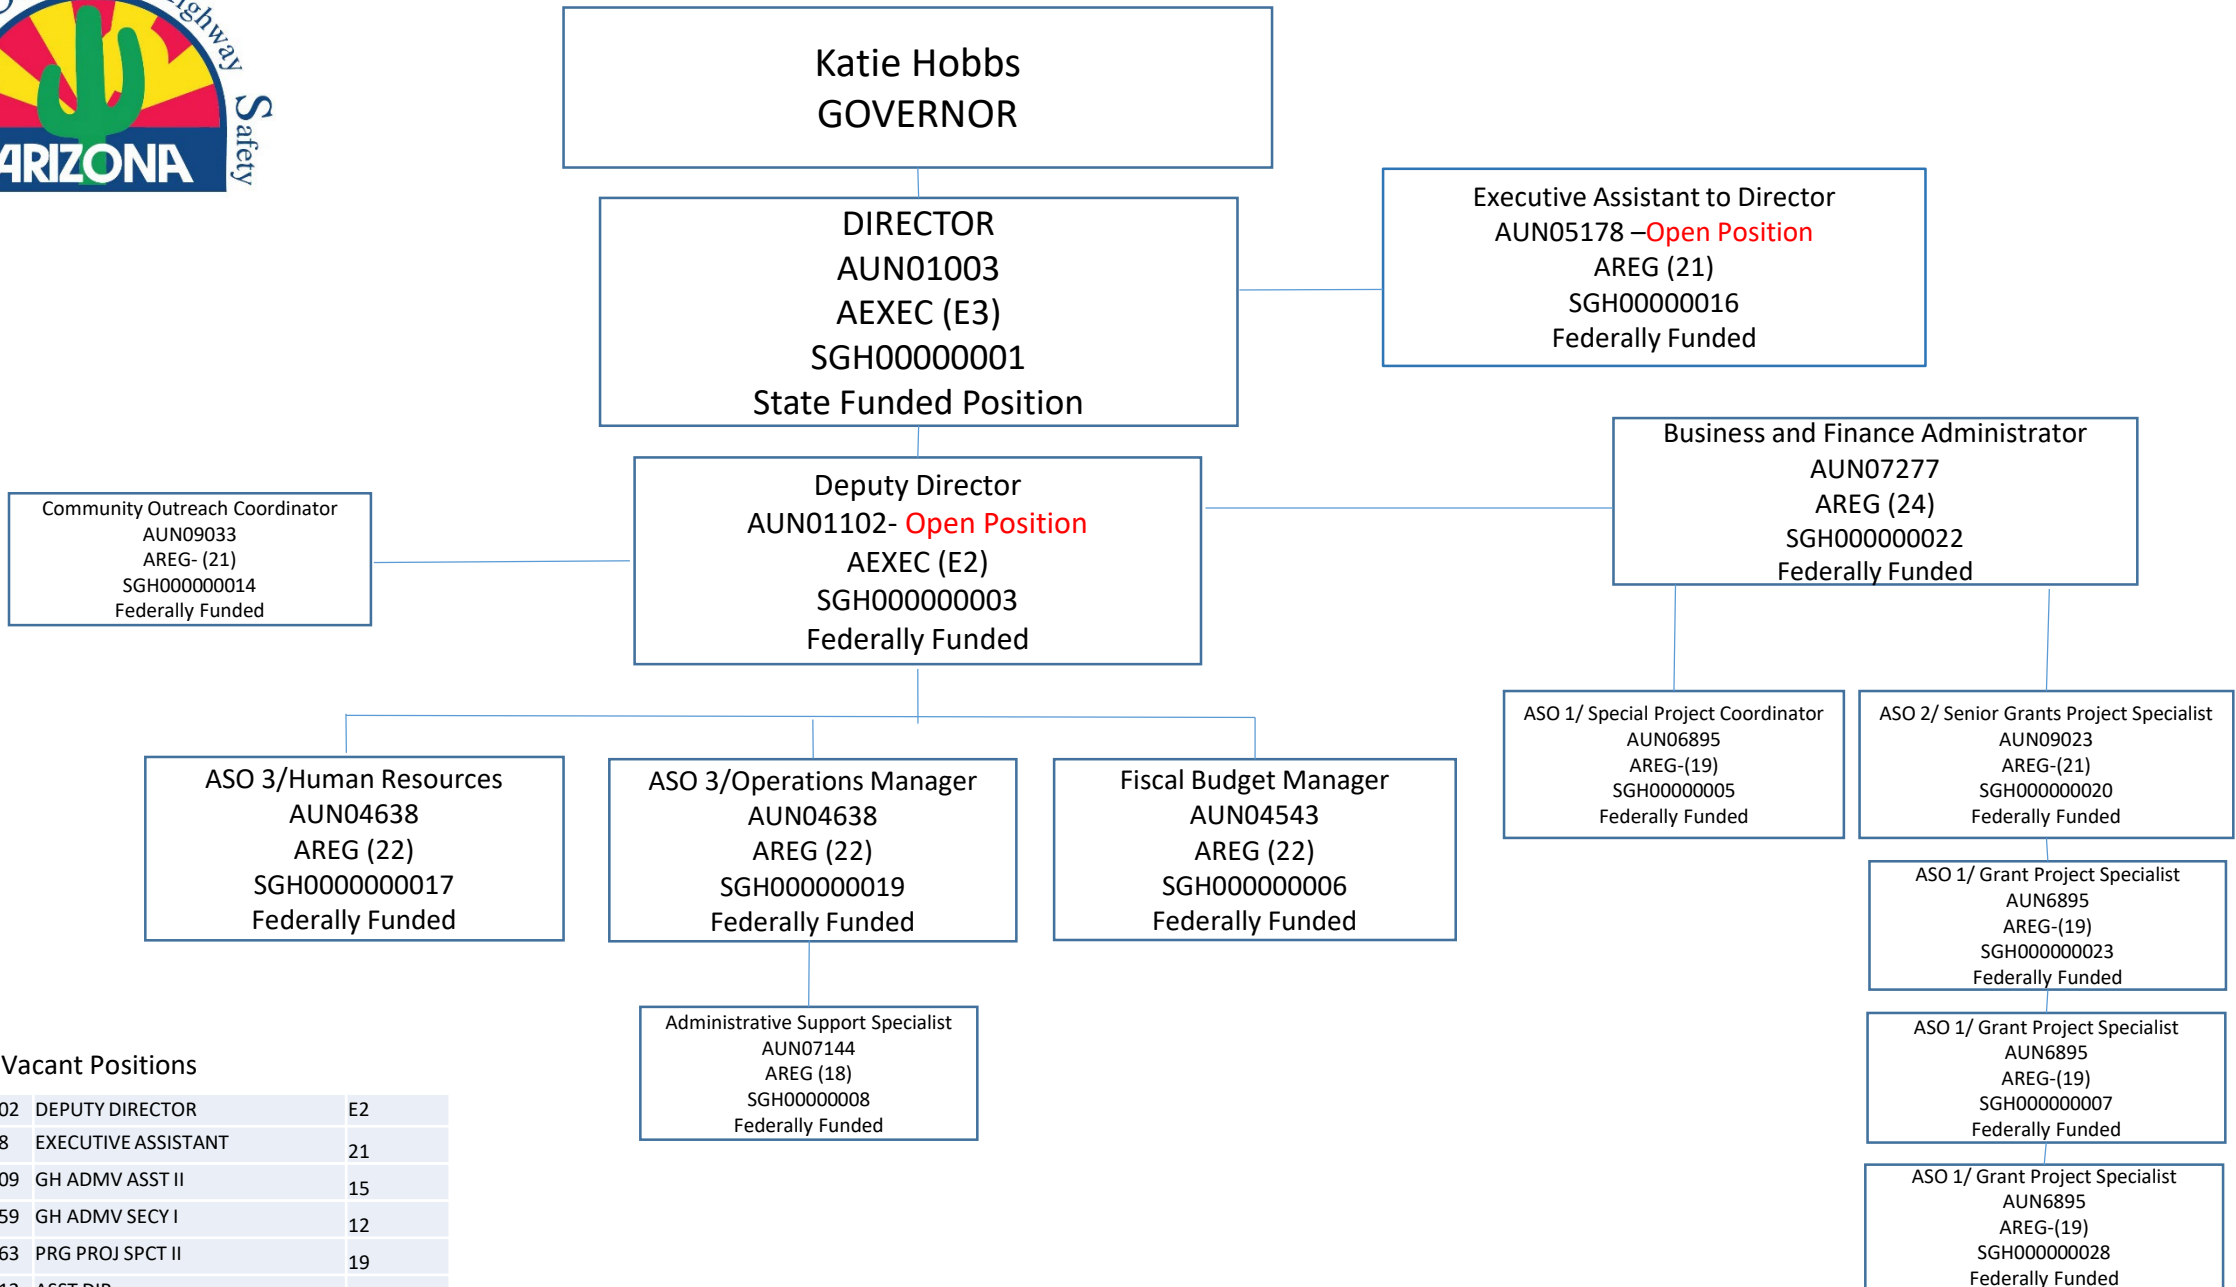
ighway Safety
ARIZONA

Katie Hobbs
GOVERNOR

DIRECTOR
AUN01003
AEXEC (E3)
SGH00000001
State Funded Position

Executive Assistant to Director
AUN05178 –Open Position
AREG (21)
SGH00000016
Federally Funded

Business and Finance Administrator
AUN07277
AREG (24)
SGH000000022
Federally Funded

Community Outreach Coordinator
AUN09033
AREG- (21)
SGH000000014
Federally Funded

Deputy Director
AUN01102- Open Position
AEXEC (E2)
SGH000000003
Federally Funded

ASO 1/ Special Project Coordinator
AUN06895
AREG-(19)
SGH00000005
Federally Funded

ASO 2/ Senior Grants Project Specialist
AUN09023
AREG-(21)
SGH000000020
Federally Funded

ASO 3/Human Resources
AUN04638
AREG (22)
SGH0000000017
Federally Funded

ASO 3/Operations Manager
AUN04638
AREG (22)
SGH000000019
Federally Funded

Fiscal Budget Manager
AUN04543
AREG (22)
SGH000000006
Federally Funded

ASO 1/ Grant Project Specialist
AUN6895
AREG-(19)
SGH000000023
Federally Funded

Administrative Support Specialist
AUN07144
AREG (18)
SGH00000008
Federally Funded

ASO 1/ Grant Project Specialist
AUN6895
AREG-(19)
SGH000000007
Federally Funded

Vacant Positions

| | | |
|---|---|---|
| 02 | DEPUTY DIRECTOR | E2 |
| 8 | EXECUTIVE ASSISTANT | 21 |
| 09 | GH ADMV ASST II | 15 |
| 59 | GH ADMV SECY I | 12 |
| 63 | PRG PROJ SPCT II | 19 |
| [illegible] | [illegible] | |

ASO 1/ Grant Project Specialist
AUN6895
AREG-(19)
SGH000000028
Federally Funded